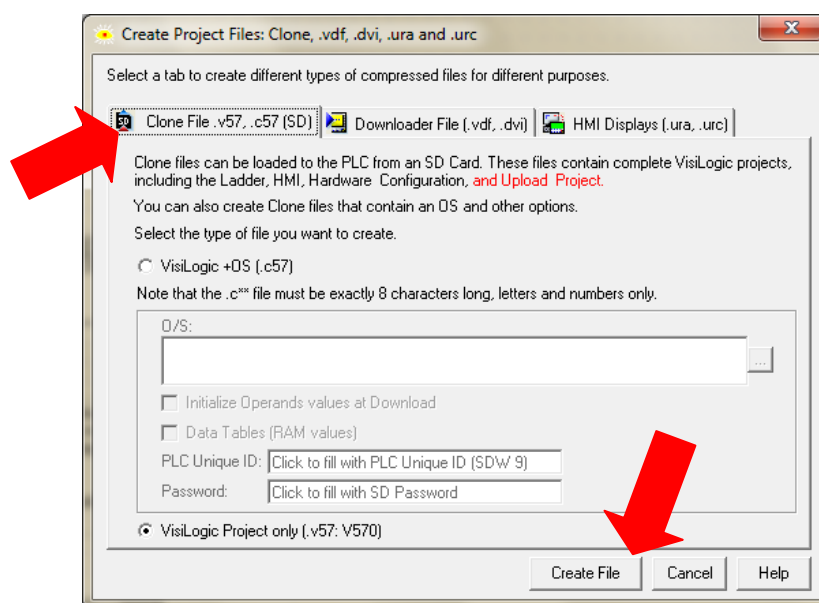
Create Project Files: Clone, .vdf, .dvi, .ura and .urc

Select a tab to create different types of compressed files for different purposes.

Clone File .v57, .c57 (SD)
Downloader File (.vdf, .dvi)
HMI Displays (.ura, .urc)

Clone files can be loaded to the PLC from an SD Card. These files contain complete VisiLogic projects, including the Ladder, HMI, Hardware Configuration, and Upload Project.

You can also create Clone files that contain an OS and other options.

Select the type of file you want to create.

VisiLogic +OS (.c57)

Note that the .c** file must be exactly 8 characters long, letters and numbers only.

O/S:

...

Initialize Operands values at Download

Data Tables (RAM values)

PLC Unique ID: Click to fill with PLC Unique ID (SDW 9)

Password: Click to fill with SD Password

VisiLogic Project only (.v57: V570)

Create File
Cancel
Help